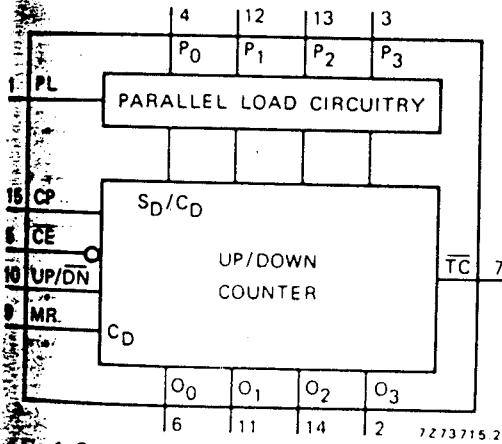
4
12
13
3
$P_0$
$P_1$
$P_2$
$P_3$
1 PL
PARALLEL LOAD CIRCUITRY
15 CP
5 $\overline{CE}$
10 UP/$\overline{DN}$
9 MR
$S_D/C_D$
UP/DOWN
COUNTER
$C_D$
$\overline{TC}$
7
$O_0$
$O_1$
$O_2$
$O_3$
6
11
14
2
7273715 2